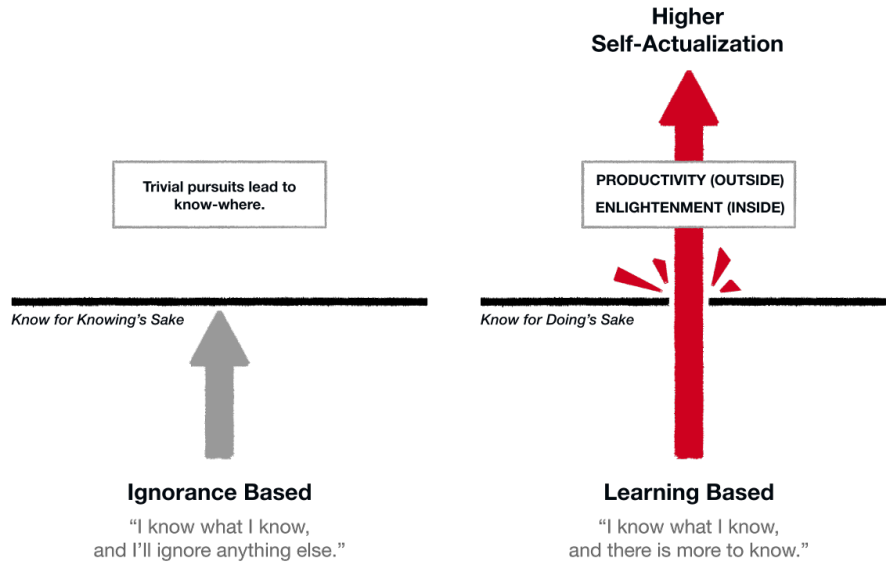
Higher
Self-Actualization

Trivial pursuits lead to know-where.

PRODUCTIVITY (OUTSIDE)
ENLIGHTENMENT (INSIDE)

Know for Knowing's Sake

Know for Doing's Sake

Ignorance Based
"I know what I know, and I'll ignore anything else."

Learning Based
"I know what I know, and there is more to know."